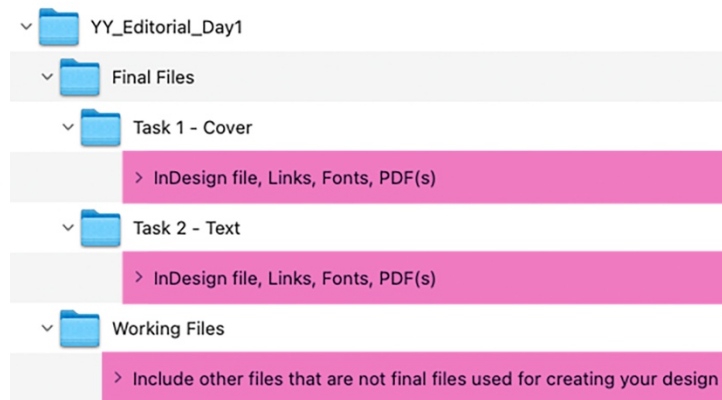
YY_Editorial_Day1

Final Files

Task 1 - Cover

> InDesign file, Links, Fonts, PDF(s)

Task 2 - Text

> InDesign file, Links, Fonts, PDF(s)

Working Files

> Include other files that are not final files used for creating your design